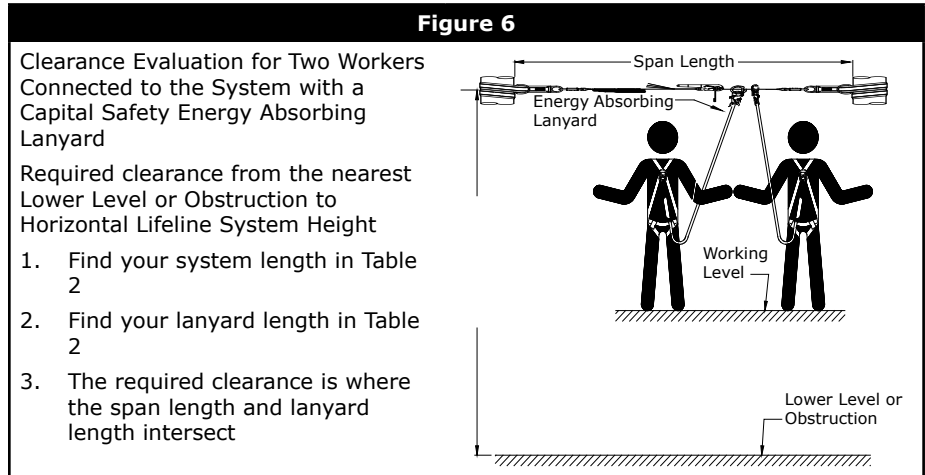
Figure 6

Clearance Evaluation for Two Workers Connected to the System with a Capital Safety Energy Absorbing Lanyard

Required clearance from the nearest Lower Level or Obstruction to Horizontal Lifeline System Height

1. Find your system length in Table 2

2. Find your lanyard length in Table 2

3. The required clearance is where the span length and lanyard length intersect

Span Length

Energy Absorbing Lanyard

Working Level

Lower Level or Obstruction